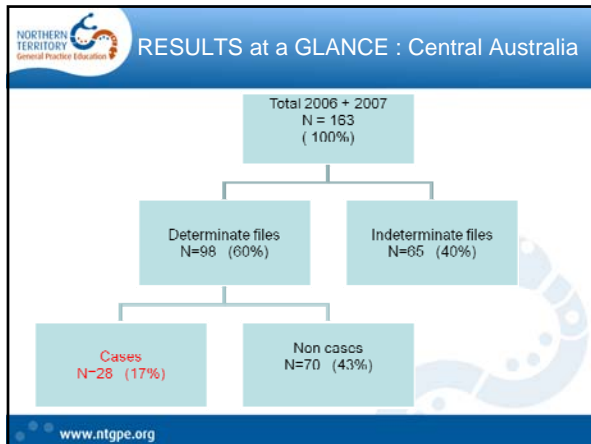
NORTHERN TERRITORY General Practice Education

RESULTS at a GLANCE : Central Australia

Total 2006 + 2007
N = 163
( 100%)

Determinate files
N=98 (60%)

Indeterminate files
N=65 (40%)

Cases
N=28 (17%)

Non cases
N=70 (43%)

www.ntgpe.org